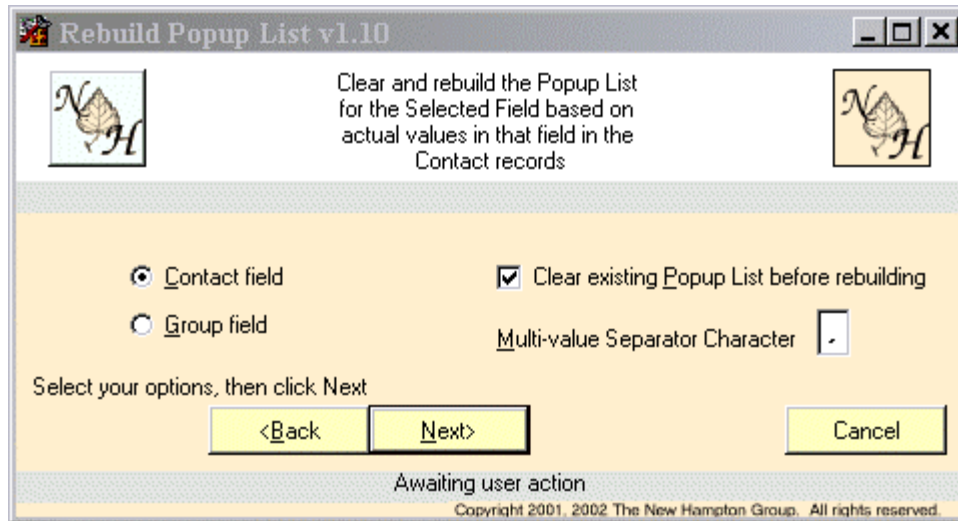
Rebuild Popup List v1.10

Clear and rebuild the Popup List for the Selected Field based on actual values in that field in the Contact records

Contact field

Group field

Clear existing Popup List before rebuilding

Multi-value Separator Character ,

Select your options, then click Next

<Back

Next>

Cancel

Awaiting user action

Copyright 2001, 2002 The New Hampton Group. All rights reserved.